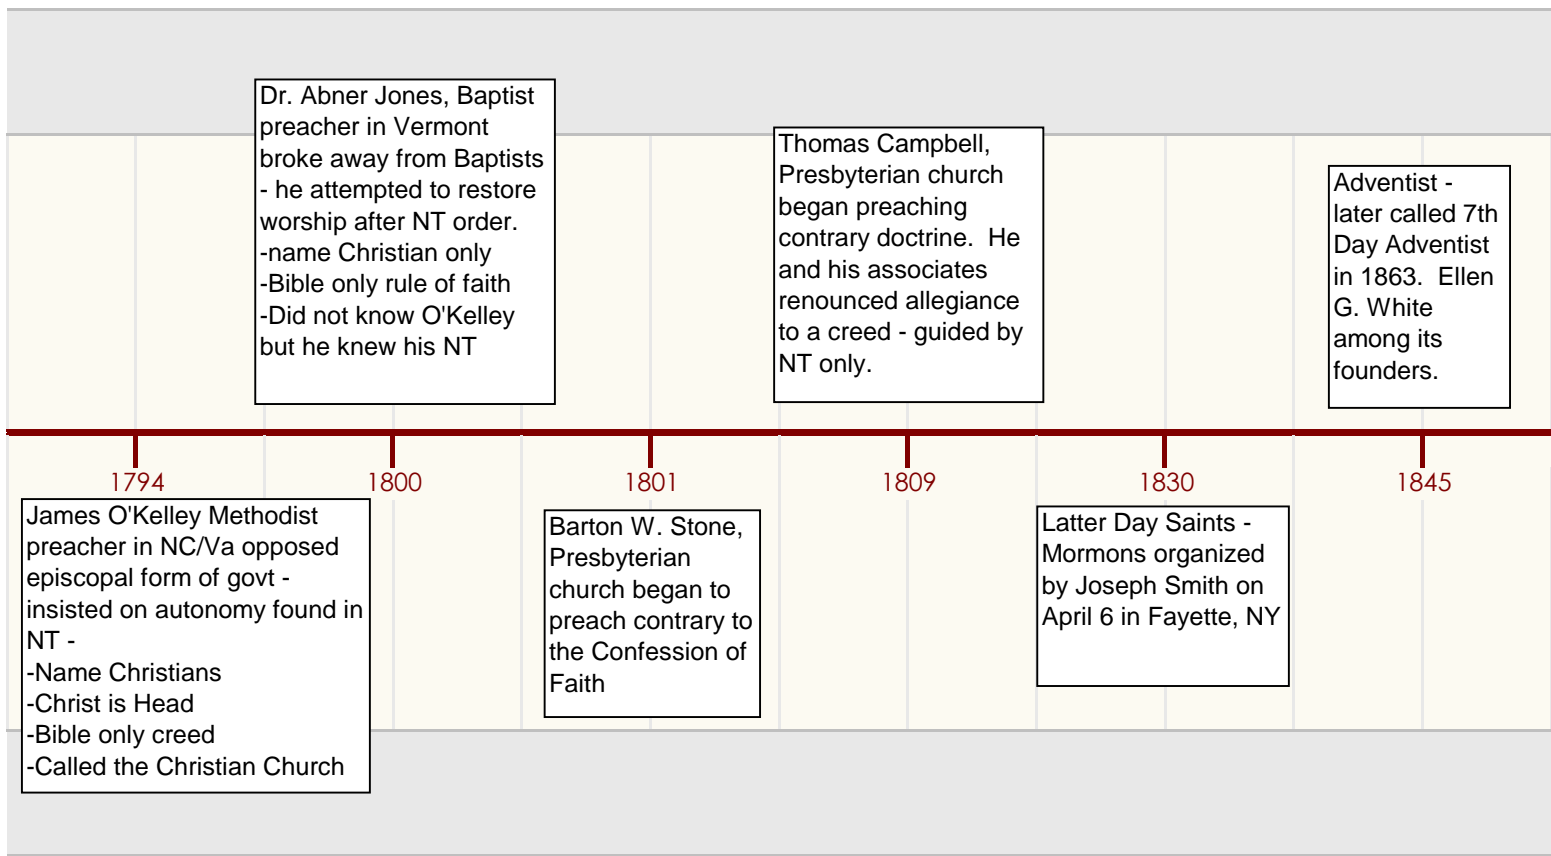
Dr. Abner Jones, Baptist preacher in Vermont broke away from Baptists - he attempted to restore worship after NT order.
-name Christian only
-Bible only rule of faith
-Did not know O'Kelley but he knew his NT

Thomas Campbell, Presbyterian church began preaching contrary doctrine. He and his associates renounced allegiance to a creed - guided by NT only.

Adventist - later called 7th Day Adventist in 1863. Ellen G. White among its founders.

1794

1800

1801

1809

1830

1845

James O'Kelley Methodist preacher in NC/Va opposed episcopal form of govt - insisted on autonomy found in NT -
-Name Christians
-Christ is Head
-Bible only creed
-Called the Christian Church

Barton W. Stone, Presbyterian church began to preach contrary to the Confession of Faith

Latter Day Saints - Mormons organized by Joseph Smith on April 6 in Fayette, NY